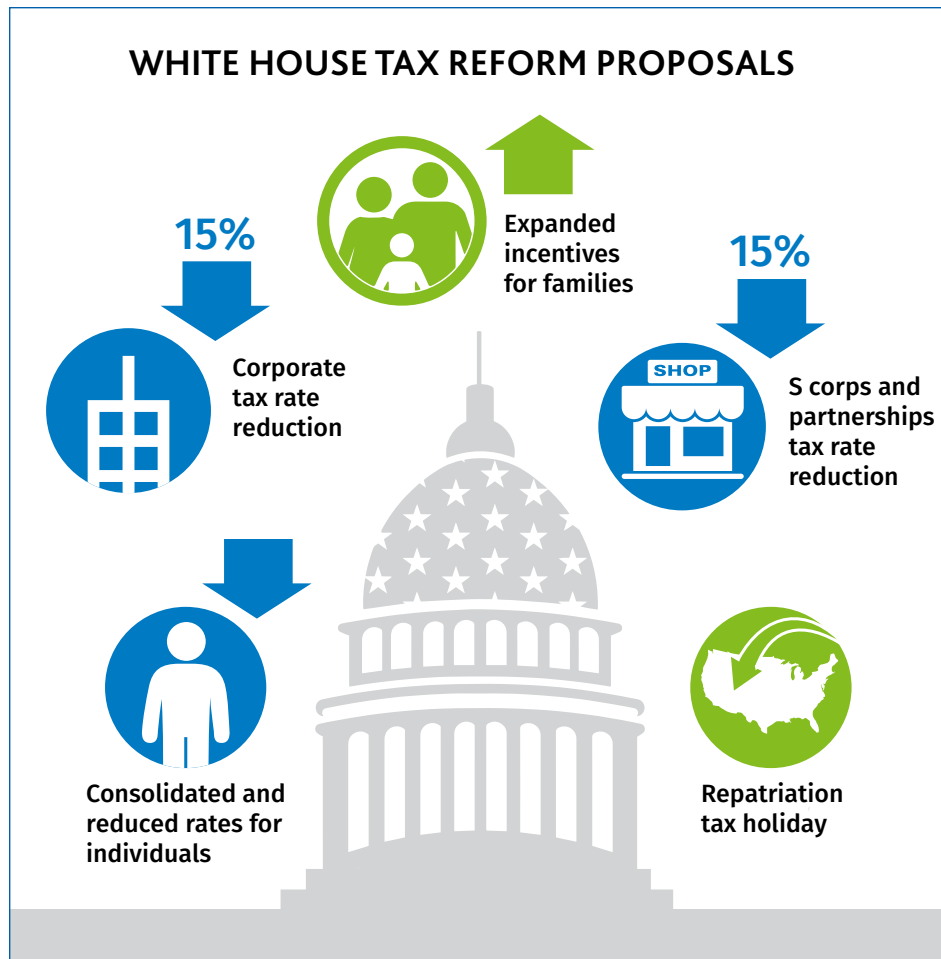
WHITE HOUSE TAX REFORM PROPOSALS

Expanded incentives for families

15%

Corporate tax rate reduction

15%

SHOP

S corps and partnerships tax rate reduction

Consolidated and reduced rates for individuals

Repatriation tax holiday